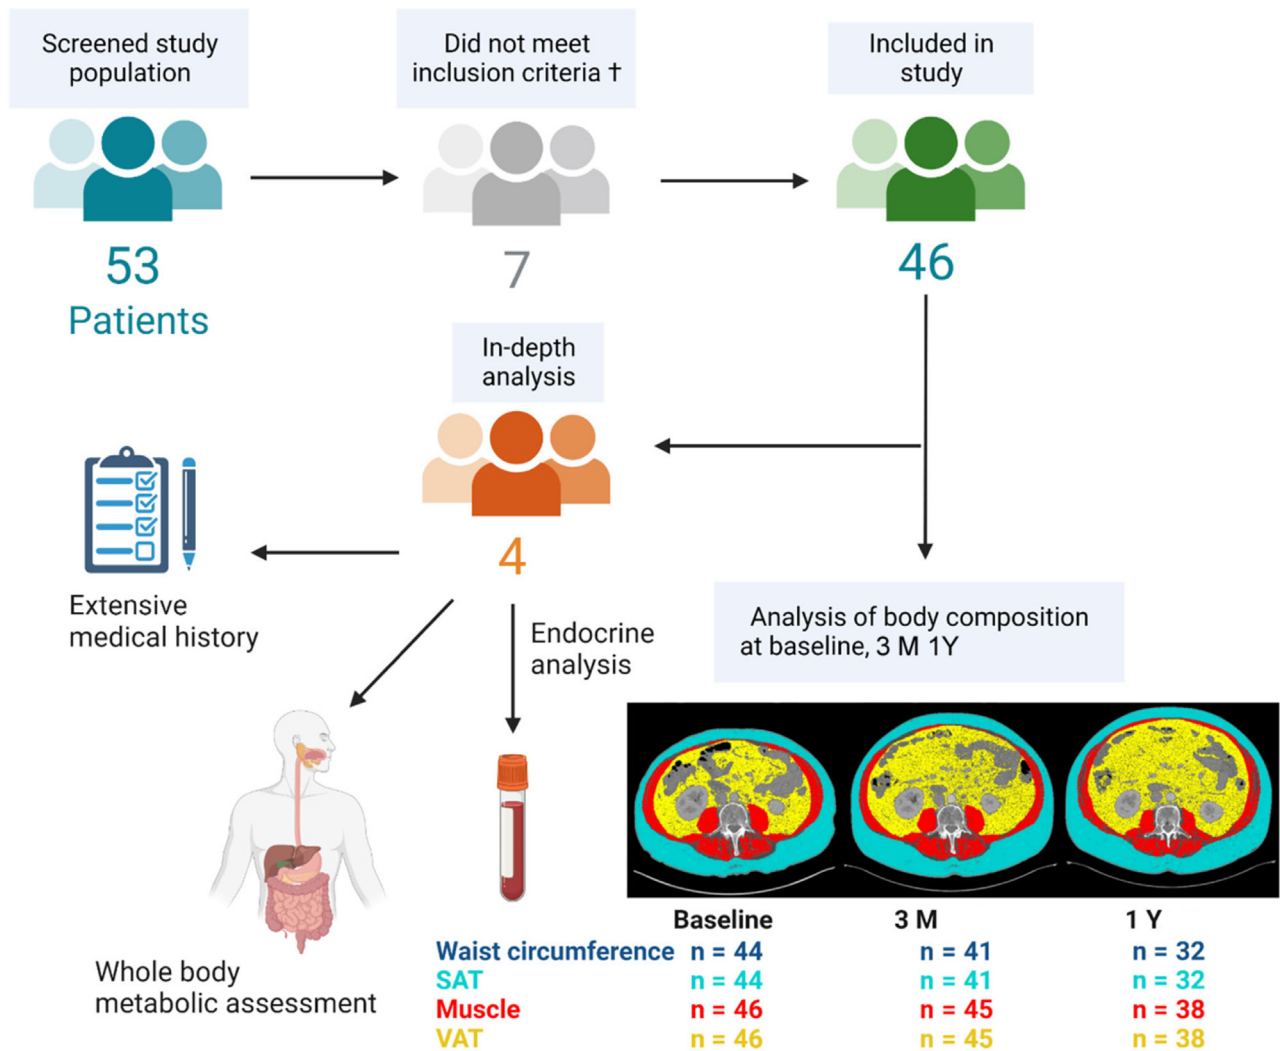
Screened study population

53
Patients

Did not meet inclusion criteria †

7

Included in study

46

In-depth analysis

4

Extensive medical history

Endocrine analysis

Analysis of body composition at baseline, 3 M 1Y

Whole body metabolic assessment

| | Baseline | 3 M | 1 Y |
|---|---|---|---|
| Waist circumference | n = 44 | n = 41 | n = 32 |
| SAT | n = 44 | n = 41 | n = 32 |
| Muscle | n = 46 | n = 45 | n = 38 |
| VAT | n = 46 | n = 45 | n = 38 |